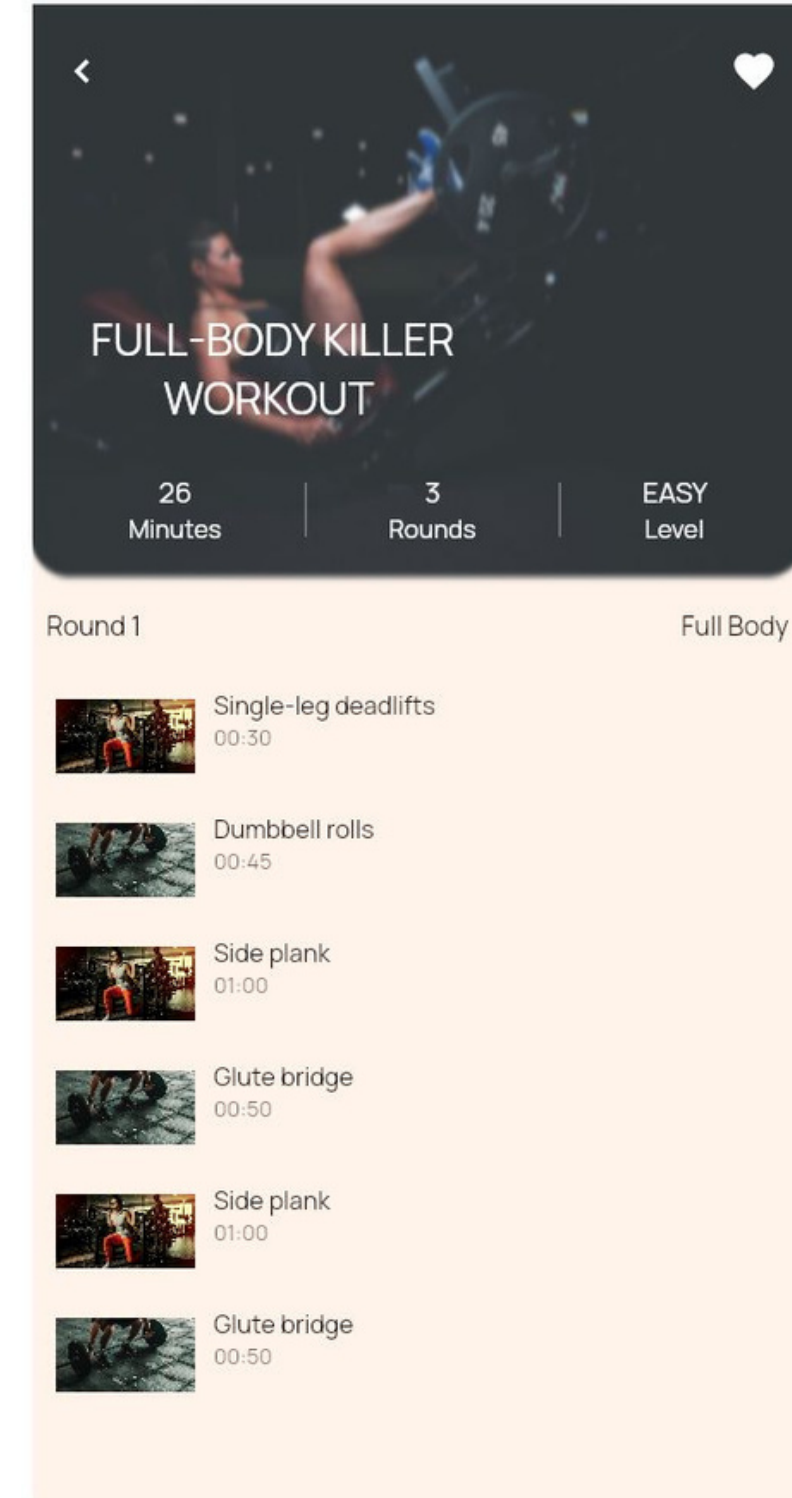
FULL-BODY KILLER WORKOUT

26
Minutes

3
Rounds

EASY
Level

Round 1

Full Body

Single-leg deadlifts
00:30

Dumbbell rolls
00:45

Side plank
01:00

Glute bridge
00:50

Side plank
01:00

Glute bridge
00:50